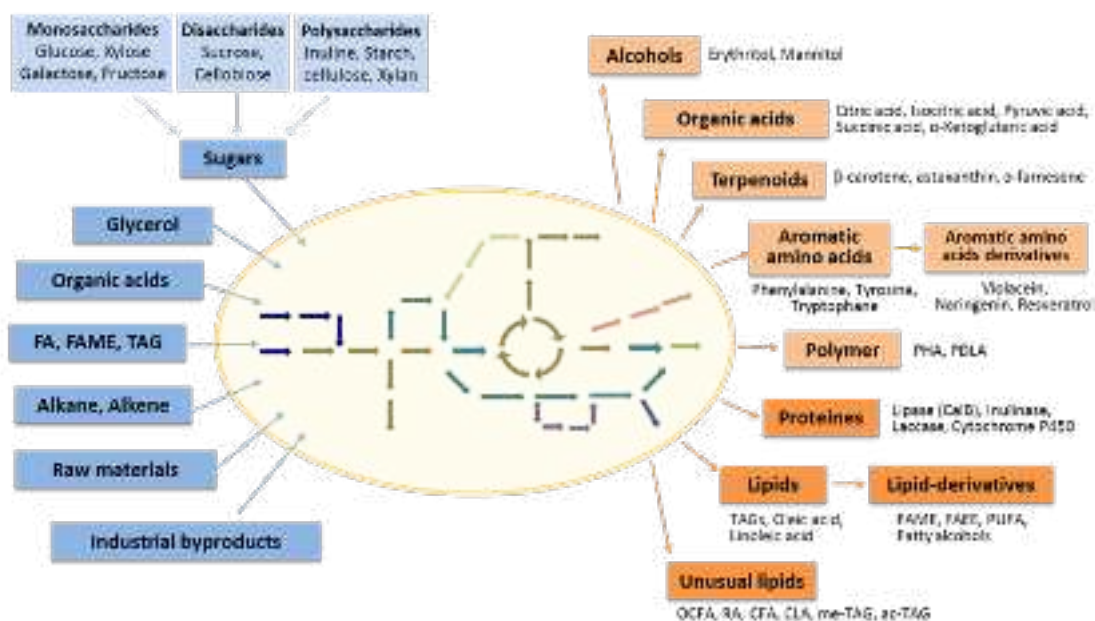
Monosaccharides
Glucose, Xylose
Galactose, Fructose

Disaccharides
Sucrose,
Cellobiose

Polysaccharides
Inuline, Starch,
cellulose, Xylan

Sugars

Glycerol

Organic acids

FA, FAME, TAG

Alkane, Alkene

Raw materials

Industrial byproducts

Alcohols Erythritol, Mannitol

Organic acids Citric acid, Isocitric acid, Pyruvic acid, Succinic acid, α-Ketoglutaric acid

Terpenoids β-carotene, astaxanthin, α-farnesene

Aromatic amino acids
Phenylalanine, Tyrosine, Tryptophane

Aromatic amino acids derivatives
Violacein, Naringenin, Resveratrol

Polymer PHA, PDLA

Proteines Lipase (Lip2), Inulinase, Laccase, Cytochrome P450

Lipids
TAGs, Oleic acid, Linoleic acid

Lipid-derivatives
FAME, FAEE, PUFA, Fatty alcohols

Unusual lipids
OCFA, RA, CFA, CLA, me-TAG, ac-TAG